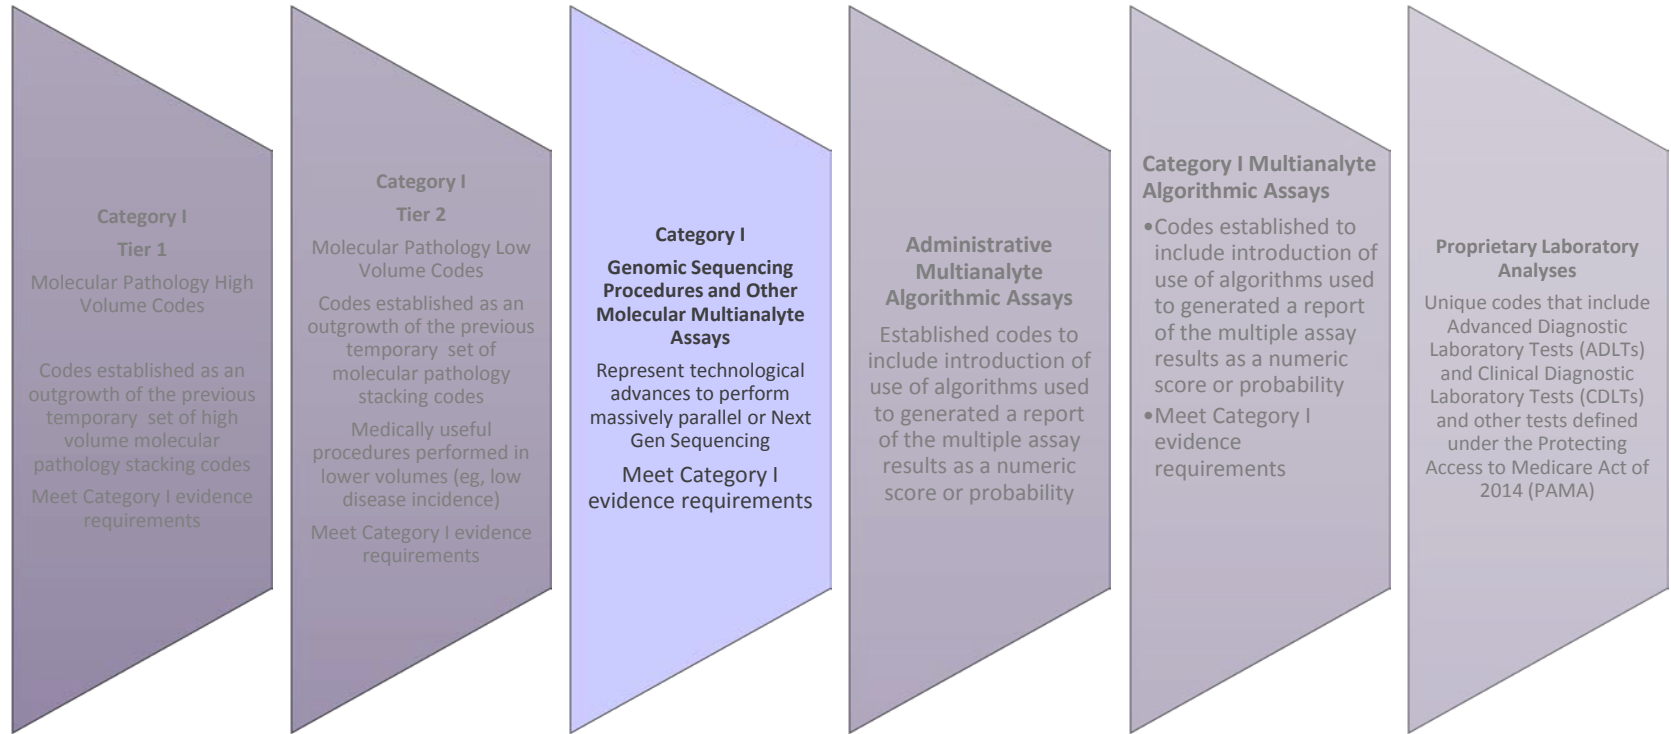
Category I

Tier 1

Molecular Pathology High Volume Codes

Codes established as an outgrowth of the previous temporary set of high volume molecular pathology stacking codes

Meet Category I evidence requirements

Category I

Tier 2

Molecular Pathology Low Volume Codes

Codes established as an outgrowth of the previous temporary set of molecular pathology stacking codes

Medically useful procedures performed in lower volumes (eg, low disease incidence)

Meet Category I evidence requirements

Category I

Genomic Sequencing Procedures and Other Molecular Multianalyte Assays

Represent technological advances to perform massively parallel or Next Gen Sequencing

Meet Category I evidence requirements

Administrative Multianalyte Algorithmic Assays

Established codes to include introduction of use of algorithms used to generated a report of the multiple assay results as a numeric score or probability

Category I Multianalyte Algorithmic Assays

•Codes established to include introduction of use of algorithms used to generated a report of the multiple assay results as a numeric score or probability

•Meet Category I evidence requirements

Proprietary Laboratory Analyses

Unique codes that include Advanced Diagnostic Laboratory Tests (ADLTs) and Clinical Diagnostic Laboratory Tests (CDLTs) and other tests defined under the Protecting Access to Medicare Act of 2014 (PAMA)